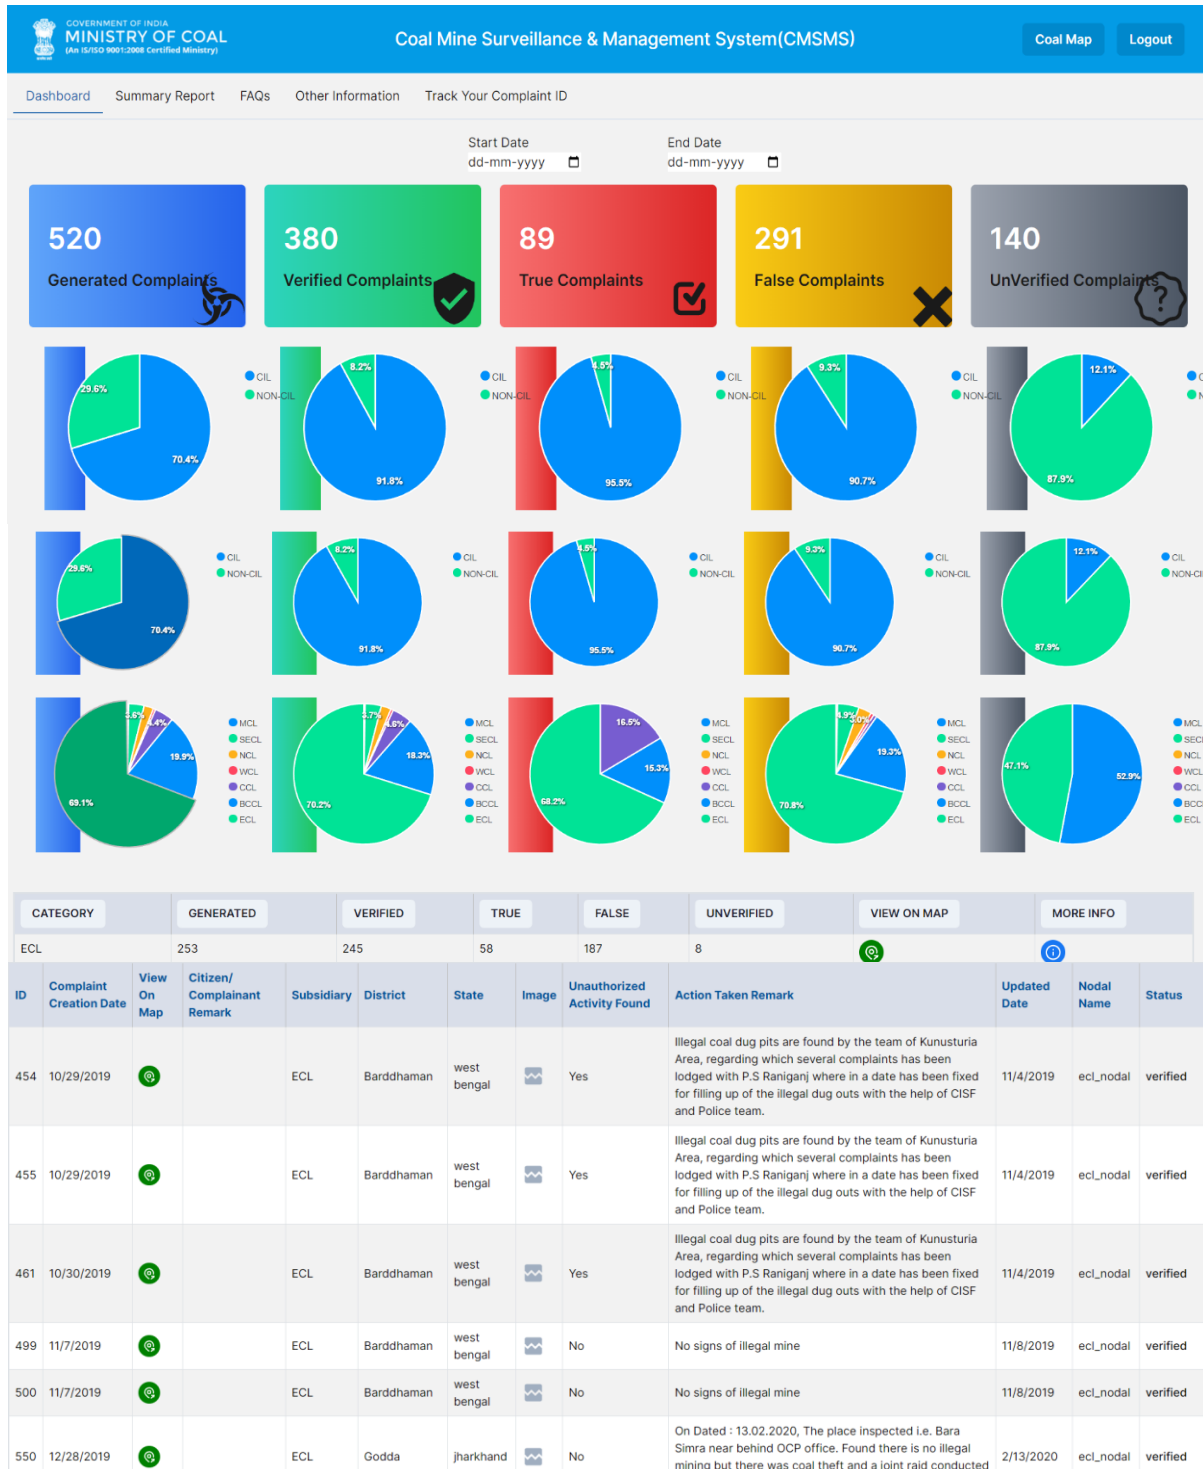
GOVERNMENT OF INDIA
MINISTRY OF COAL
(An IS/ISO 9001:2008 Certified Ministry)

Coal Mine Surveillance & Management System(CMSMS)

Coal Map
Logout

Dashboard
Summary Report
FAQs
Other Information
Track Your Complaint ID

Start Date
dd-mm-yyyy

End Date
dd-mm-yyyy

520
Generated Complaints

380
Verified Complaints

89
True Complaints

291
False Complaints

140
UnVerified Complaints

CIL
NON-CIL
29.6%
70.4%

CIL
NON-CIL
8.2%
91.8%

CIL
NON-CIL
4.5%
95.5%

CIL
NON-CIL
9.3%
90.7%

CIL
NON-CIL
12.1%
87.9%

CIL
NON-CIL
29.6%
70.4%

CIL
NON-CIL
8.2%
91.8%

CIL
NON-CIL
4.5%
95.5%

CIL
NON-CIL
9.3%
90.7%

CIL
NON-CIL
12.1%
87.9%

MCL
SECL
NCL
WCL
CCL
BCCL
ECL
69.1%
19.9%

MCL
SECL
NCL
WCL
CCL
BCCL
ECL
70.2%
18.3%

MCL
SECL
NCL
WCL
CCL
BCCL
ECL
68.2%
16.5%
15.3%

MCL
SECL
NCL
WCL
CCL
BCCL
ECL
70.8%
19.3%

MCL
SECL
NCL
WCL
CCL
BCCL
ECL
47.1%
52.9%

| CATEGORY | GENERATED | VERIFIED | TRUE | FALSE | UNVERIFIED | VIEW ON MAP | MORE INFO |
|---|---|---|---|---|---|---|---|
| ECL | 253 | 245 | 58 | 187 | 8 | | |

| ID | Complaint Creation Date | View On Map | Citizen/ Complainant Remark | Subsidiary | District | State | Image | Unauthorized Activity Found | Action Taken Remark | Updated Date | Nodal Name | Status |
|---|---|---|---|---|---|---|---|---|---|---|---|---|
| 454 | 10/29/2019 | | | ECL | Barddhaman | west bengal | | Yes | Illegal coal dug pits are found by the team of Kunusturia Area, regarding which several complaints has been lodged with P.S Raniganj where in a date has been fixed for filling up of the illegal dug outs with the help of CISF and Police team. | 11/4/2019 | ecl_nodal | verified |
| 455 | 10/29/2019 | | | ECL | Barddhaman | west bengal | | Yes | Illegal coal dug pits are found by the team of Kunusturia Area, regarding which several complaints has been lodged with P.S Raniganj where in a date has been fixed for filling up of the illegal dug outs with the help of CISF and Police team. | 11/4/2019 | ecl_nodal | verified |
| 461 | 10/30/2019 | | | ECL | Barddhaman | west bengal | | Yes | Illegal coal dug pits are found by the team of Kunusturia Area, regarding which several complaints has been lodged with P.S Raniganj where in a date has been fixed for filling up of the illegal dug outs with the help of CISF and Police team. | 11/4/2019 | ecl_nodal | verified |
| 499 | 11/7/2019 | | | ECL | Barddhaman | west bengal | | No | No signs of illegal mine | 11/8/2019 | ecl_nodal | verified |
| 500 | 11/7/2019 | | | ECL | Barddhaman | west bengal | | No | No signs of illegal mine | 11/8/2019 | ecl_nodal | verified |
| 550 | 12/28/2019 | | | ECL | Godda | jharkhand | | No | On Dated : 13.02.2020, The place inspected i.e. Bara Simra near behind OCP office. Found there is no illegal mining but there was coal theft and a joint raid conducted | 2/13/2020 | ecl_nodal | verified |